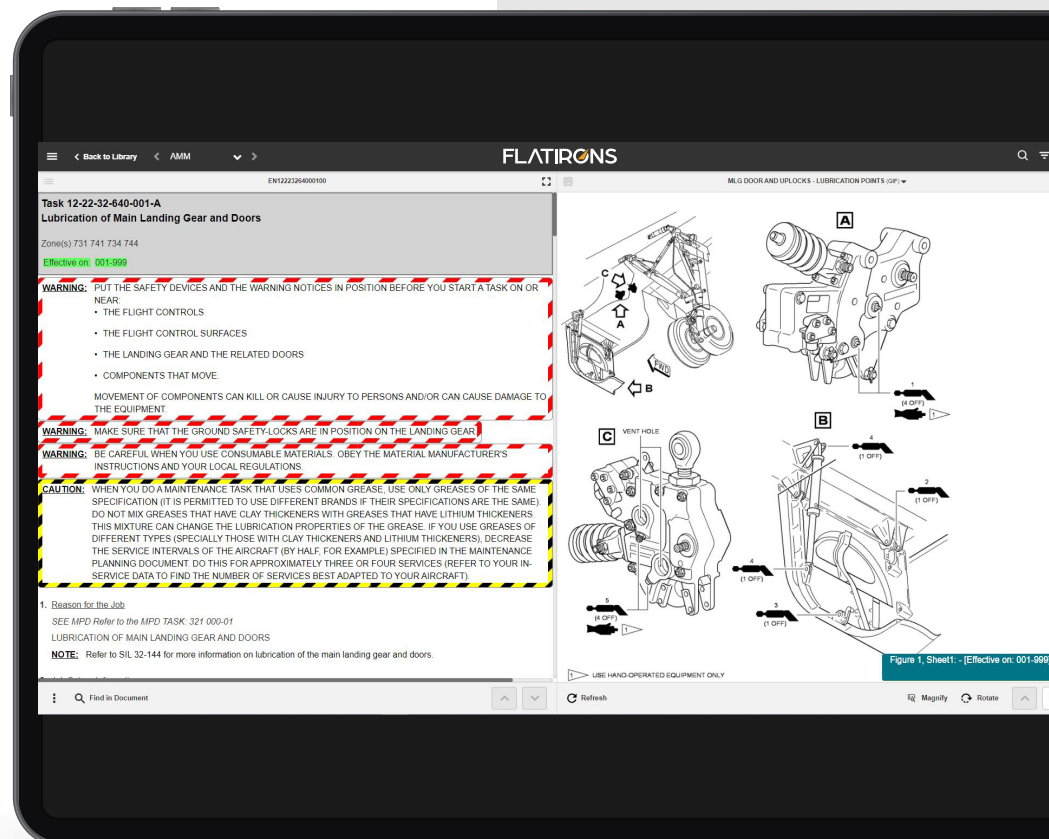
< Back to Library < AMM

FLATIRONS

EN12223264000100

MLG DOOR AND UPLOCKS - LUBRICATION POINTS (GIF)

Task 12-22-32-640-001-A
Lubrication of Main Landing Gear and Doors

Zone(s):731 741 734 744

Effective on: 001-999

WARNING: PUT THE SAFETY DEVICES AND THE WARNING NOTICES IN POSITION BEFORE YOU START A TASK ON OR NEAR:
• THE FLIGHT CONTROLS
• THE FLIGHT CONTROL SURFACES
• THE LANDING GEAR AND THE RELATED DOORS
• COMPONENTS THAT MOVE.
MOVEMENT OF COMPONENTS CAN KILL OR CAUSE INJURY TO PERSONS AND/OR CAN CAUSE DAMAGE TO THE EQUIPMENT.

WARNING: MAKE SURE THAT THE GROUND SAFETY-LOCKS ARE IN POSITION ON THE LANDING GEAR.

WARNING: BE CAREFUL WHEN YOU USE CONSUMABLE MATERIALS. OBEY THE MATERIAL MANUFACTURER'S INSTRUCTIONS AND YOUR LOCAL REGULATIONS.

CAUTION: WHEN YOU DO A MAINTENANCE TASK THAT USES COMMON GREASE, USE ONLY GREASES OF THE SAME SPECIFICATION (IT IS PERMITTED TO USE DIFFERENT BRANDS IF THEIR SPECIFICATIONS ARE THE SAME). DO NOT MIX GREASES THAT HAVE CLAY THICKENERS WITH GREASES THAT HAVE LITHIUM THICKENERS. THIS MIXTURE CAN CHANGE THE LUBRICATION PROPERTIES OF THE GREASE. IF YOU USE GREASES OF DIFFERENT TYPES (SPECIALLY THOSE WITH CLAY THICKENERS AND LITHIUM THICKENERS), DECREASE THE SERVICE INTERVALS OF THE AIRCRAFT (BY HALF, FOR EXAMPLE) SPECIFIED IN THE MAINTENANCE PLANNING DOCUMENT. DO THIS FOR APPROXIMATELY THREE OR FOUR SERVICES (REFER TO YOUR IN-SERVICE DATA TO FIND THE NUMBER OF SERVICES BEST ADAPTED TO YOUR AIRCRAFT).

1. Reason for the Job
SEE MPD Refer to the MPD TASK: 321 000-01
LUBRICATION OF MAIN LANDING GEAR AND DOORS
NOTE: Refer to SIL 32-144 for more information on lubrication of the main landing gear and doors.

C A FWD B
A
1 (4 OFF) 1
B
4 (1 OFF)
2 (1 OFF)
C VENT HOLE
4 (1 OFF)
5 (4 OFF) 1
3 (1 OFF)
1 USE HAND-OPERATED EQUIPMENT ONLY
Figure 1, Sheet1: - [Effective on: 001-999

Find in Document
Refresh
Magnify
Rotate